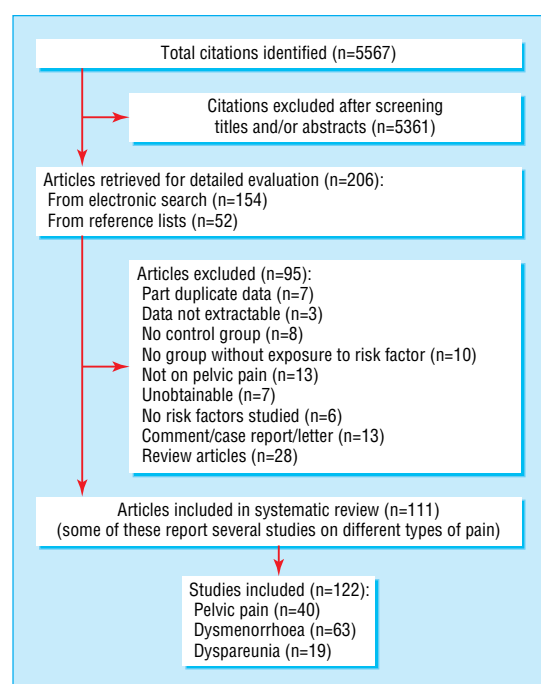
Total citations identified (n=5567)

Citations excluded after screening titles and/or abstracts (n=5361)

Articles retrieved for detailed evaluation (n=206):
From electronic search (n=154)
From reference lists (n=52)

Articles excluded (n=95):
Part duplicate data (n=7)
Data not extractable (n=3)
No control group (n=8)
No group without exposure to risk factor (n=10)
Not on pelvic pain (n=13)
Unobtainable (n=7)
No risk factors studied (n=6)
Comment/case report/letter (n=13)
Review articles (n=28)

Articles included in systematic review (n=111)
(some of these report several studies on different types of pain)

Studies included (n=122):
Pelvic pain (n=40)
Dysmenorrhoea (n=63)
Dyspareunia (n=19)